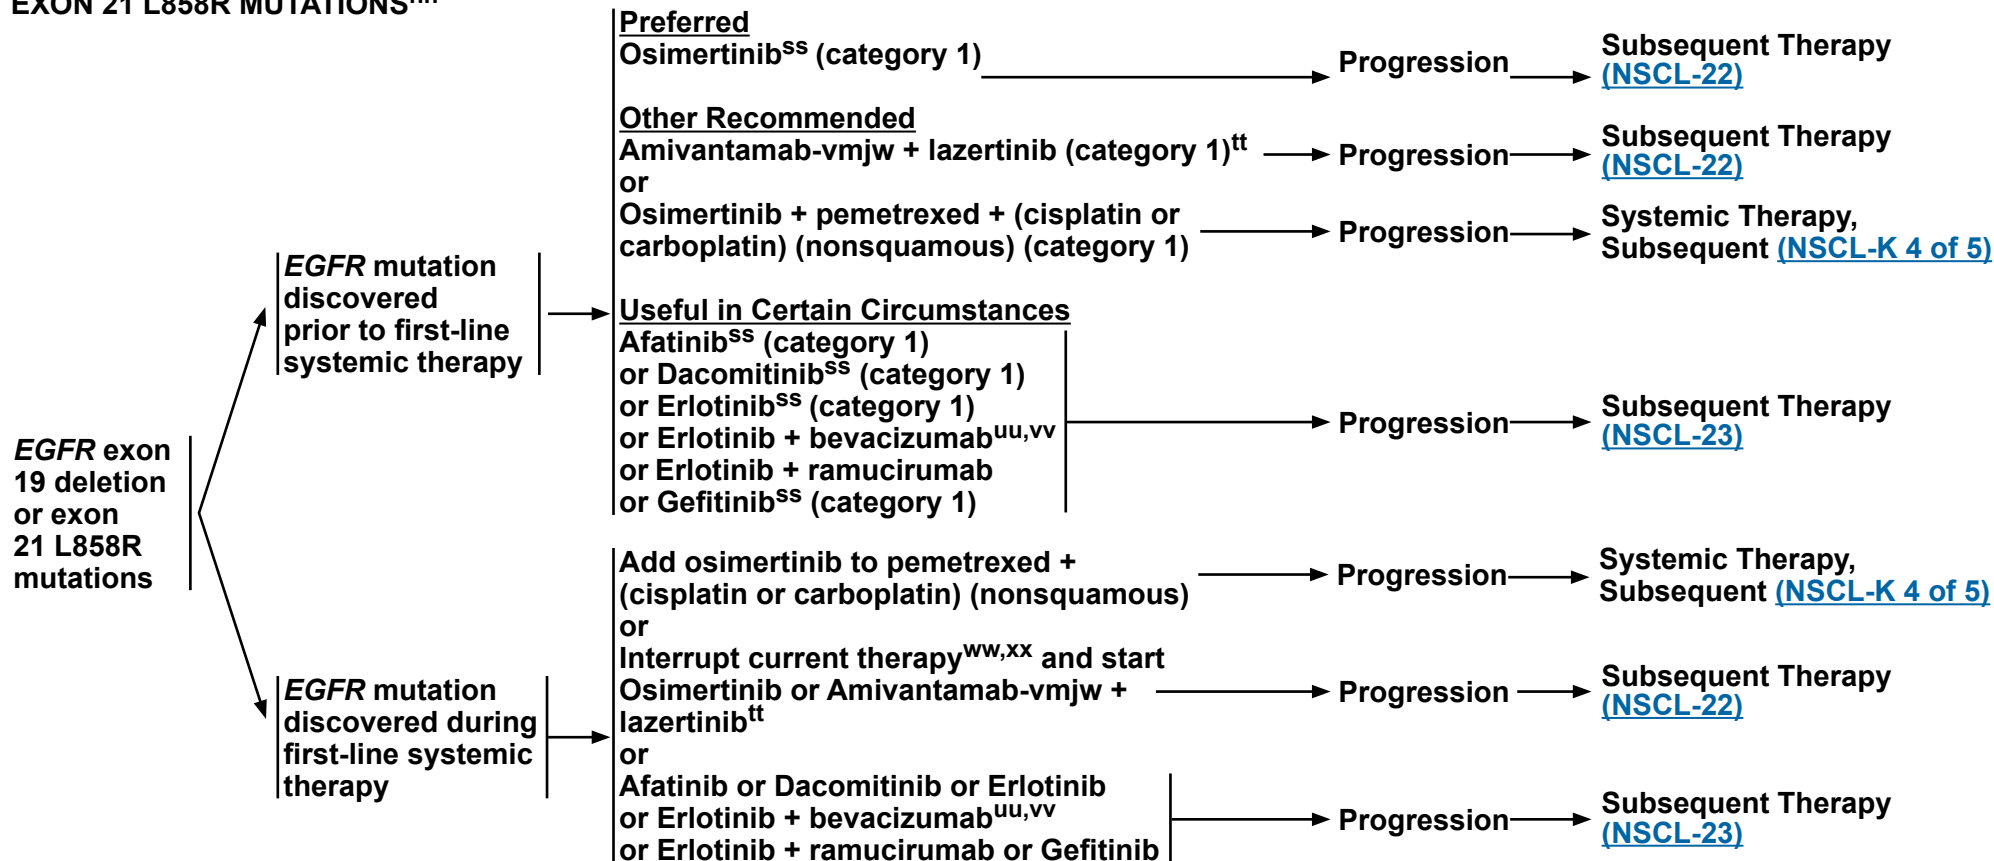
EXON 21 L858R MUTATIONS$^{mm}$

EGFR exon 19 deletion or exon 21 L858R mutations

EGFR mutation discovered prior to first-line systemic therapy

Preferred
Osimertinib$^{ss}$ (category 1) → Progression → Subsequent Therapy (NSCL-22)

Other Recommended
Amivantamab-vmjw + lazertinib (category 1)$^{tt}$ → Progression → Subsequent Therapy (NSCL-22)
or
Osimertinib + pemetrexed + (cisplatin or carboplatin) (nonsquamous) (category 1) → Progression → Systemic Therapy, Subsequent (NSCL-K 4 of 5)

Useful in Certain Circumstances
Afatinib$^{ss}$ (category 1)
or Dacomitinib$^{ss}$ (category 1)
or Erlotinib$^{ss}$ (category 1)
or Erlotinib + bevacizumab$^{uu,vv}$
or Erlotinib + ramucirumab
or Gefitinib$^{ss}$ (category 1)
→ Progression → Subsequent Therapy (NSCL-23)

EGFR mutation discovered during first-line systemic therapy

Add osimertinib to pemetrexed + (cisplatin or carboplatin) (nonsquamous) → Progression → Systemic Therapy, Subsequent (NSCL-K 4 of 5)
or
Interrupt current therapy$^{ww,xx}$ and start Osimertinib or Amivantamab-vmjw + lazertinib$^{tt}$ → Progression → Subsequent Therapy (NSCL-22)
or
Afatinib or Dacomitinib or Erlotinib or Erlotinib + bevacizumab$^{uu,vv}$ or Erlotinib + ramucirumab or Gefitinib → Progression → Subsequent Therapy (NSCL-23)